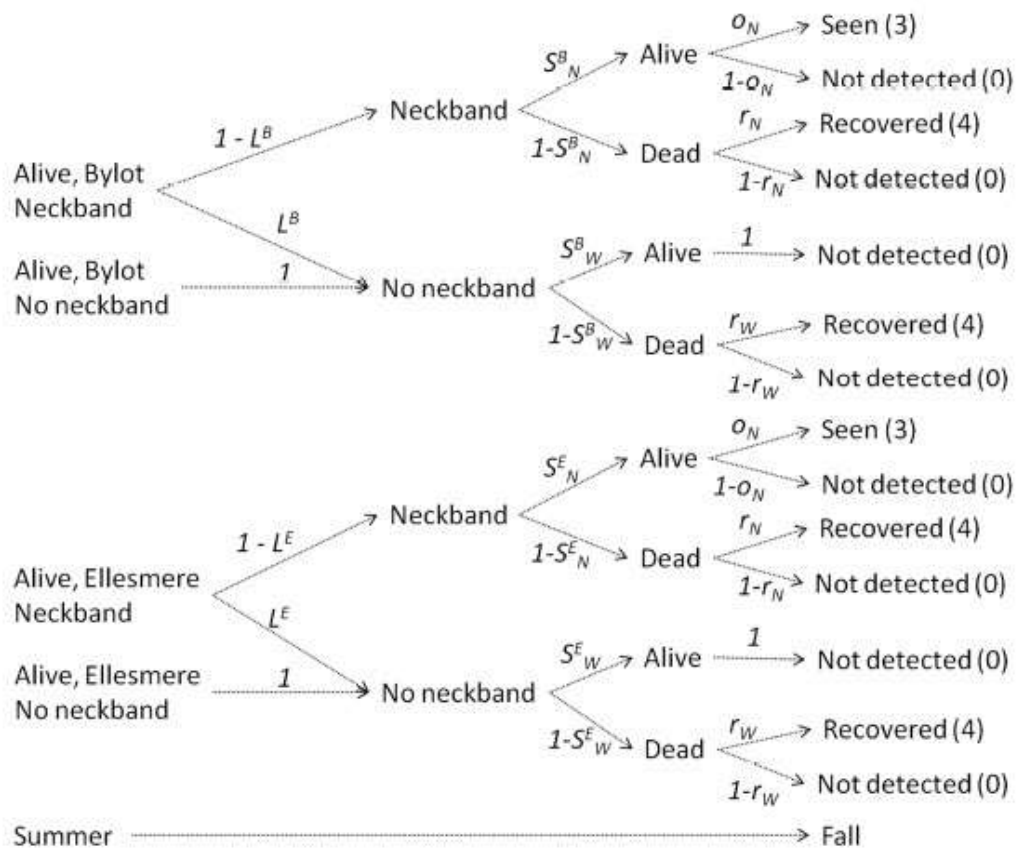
Alive, Bylot Neckband

$1 - L^B$

Neckband

$S^B_N$

Alive

$o_N$

Seen (3)

$1-o_N$

Not detected (0)

$1-S^B_N$

Dead

$r_N$

Recovered (4)

$1-r_N$

Not detected (0)

$L^B$

Alive, Bylot No neckband

1

No neckband

$S^B_W$

Alive

1

Not detected (0)

$1-S^B_W$

Dead

$r_W$

Recovered (4)

$1-r_W$

Not detected (0)

Alive, Ellesmere Neckband

$1 - L^E$

Neckband

$S^E_N$

Alive

$o_N$

Seen (3)

$1-o_N$

Not detected (0)

$1-S^E_N$

Dead

$r_N$

Recovered (4)

$1-r_N$

Not detected (0)

$L^E$

Alive, Ellesmere No neckband

1

No neckband

$S^E_W$

Alive

1

Not detected (0)

$1-S^E_W$

Dead

$r_W$

Recovered (4)

$1-r_W$

Not detected (0)

Summer

Fall